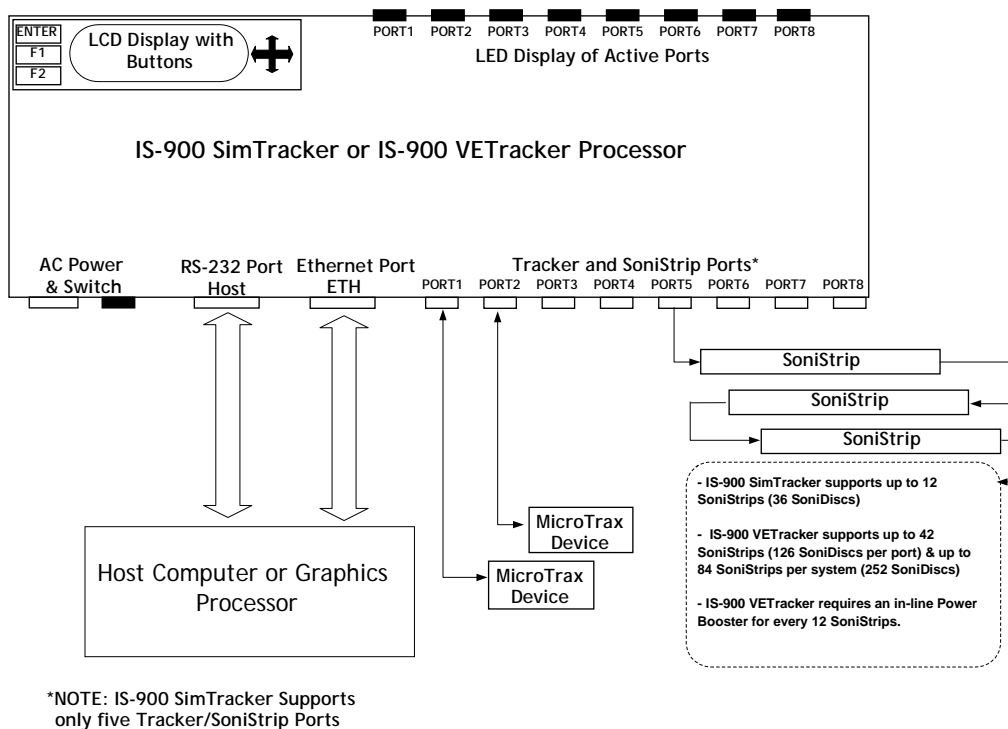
ENTER
F1
F2
LCD Display with Buttons

PORT1 PORT2 PORT3 PORT4 PORT5 PORT6 PORT7 PORT8
LED Display of Active Ports

IS-900 SimTracker or IS-900 VETracker Processor

AC Power & Switch
RS-232 Port Host
Ethernet Port ETH
Tracker and SoniStrip Ports*
PORT1 PORT2 PORT3 PORT4 PORT5 PORT6 PORT7 PORT8

SoniStrip
SoniStrip
SoniStrip

- IS-900 SimTracker supports up to 12 SoniStrips (36 SoniDiscs)

- IS-900 VETracker supports up to 42 SoniStrips (126 SoniDiscs per port) & up to 84 SoniStrips per system (252 SoniDiscs)

- IS-900 VETracker requires an in-line Power Booster for every 12 SoniStrips.

MicroTrax Device
MicroTrax Device

Host Computer or Graphics Processor

*NOTE: IS-900 SimTracker Supports only five Tracker/SoniStrip Ports